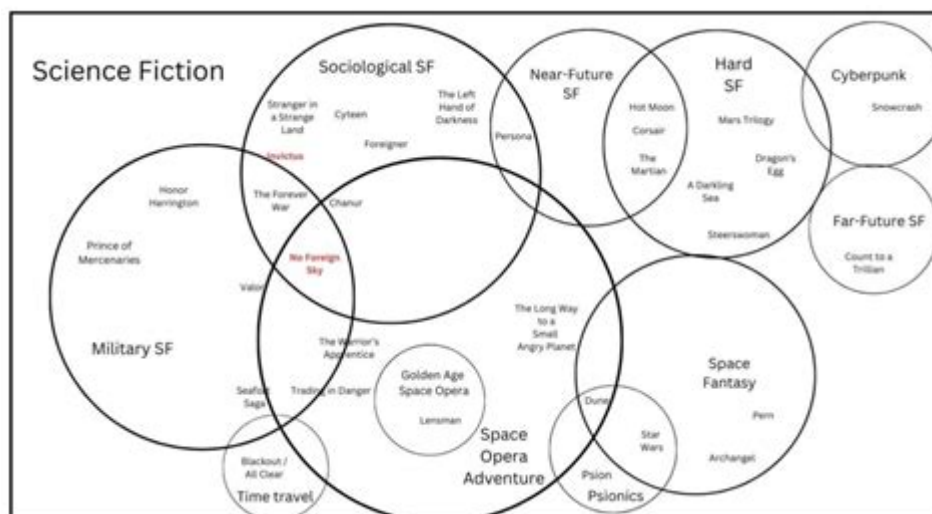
Science Fiction

Sociological SF

Stranger in a Strange Land

Cyteen

The Left Hand of Darkness

Foreigner

Invictus

The Forever War

Chanur

Near-Future SF

Persona

Hot Moon

Corsair

The Martian

Hard SF

Mars Trilogy

Dragon's Egg

A Darkling Sea

Steerswoman

Cyberpunk

Snowcrash

Far-Future SF

Count to a Trillian

Honor Harrington

Prince of Mercenaries

No Foreign Sky

Valor

Military SF

The Warrior's Apprentice

Seafort Saga

Trading in Danger

Golden Age Space Opera

Lensman

The Long Way to a Small Angry Planet

Space Opera Adventure

Space Fantasy

Pern

Dune

Star Wars

Archangel

Psion

Psionics

Blackout / All Clear

Time travel